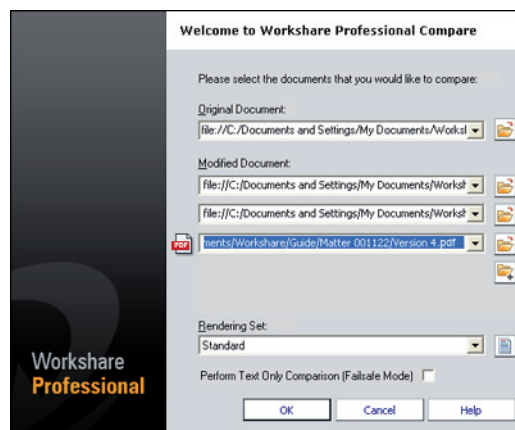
Welcome to Workshare Professional Compare

Please select the documents that you would like to compare:

Original Document:

file://C:/Documents and Settings/My Documents/Worksl

Modified Document:

file://C:/Documents and Settings/My Documents/Worksh

file://C:/Documents and Settings/My Documents/Worksh

PDF

nents/Workshare/Guide/Matter 001122/Version 4.pdf

Rendering Set:

Standard

Perform Text Only Comparison (Failsafe Mode)

OK

Cancel

Help

Workshare
Professional